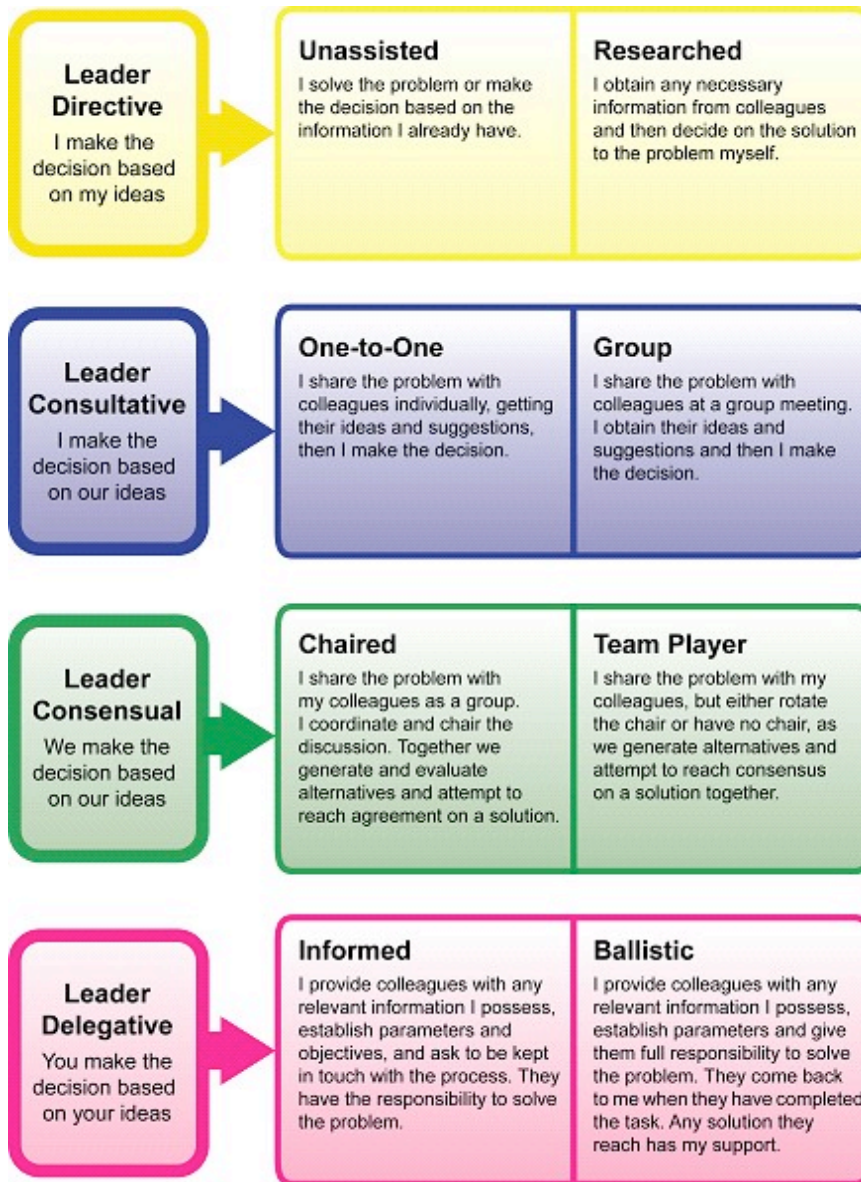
Leader Directive
I make the decision based on my ideas

Unassisted
I solve the problem or make the decision based on the information I already have.

Researched
I obtain any necessary information from colleagues and then decide on the solution to the problem myself.

Leader Consultative
I make the decision based on our ideas

One-to-One
I share the problem with colleagues individually, getting their ideas and suggestions, then I make the decision.

Group
I share the problem with colleagues at a group meeting. I obtain their ideas and suggestions and then I make the decision.

Leader Consensual
We make the decision based on our ideas

Chaired
I share the problem with my colleagues as a group. I coordinate and chair the discussion. Together we generate and evaluate alternatives and attempt to reach agreement on a solution.

Team Player
I share the problem with my colleagues, but either rotate the chair or have no chair, as we generate alternatives and attempt to reach consensus on a solution together.

Leader Delegative
You make the decision based on your ideas

Informed
I provide colleagues with any relevant information I possess, establish parameters and objectives, and ask to be kept in touch with the process. They have the responsibility to solve the problem.

Ballistic
I provide colleagues with any relevant information I possess, establish parameters and give them full responsibility to solve the problem. They come back to me when they have completed the task. Any solution they reach has my support.